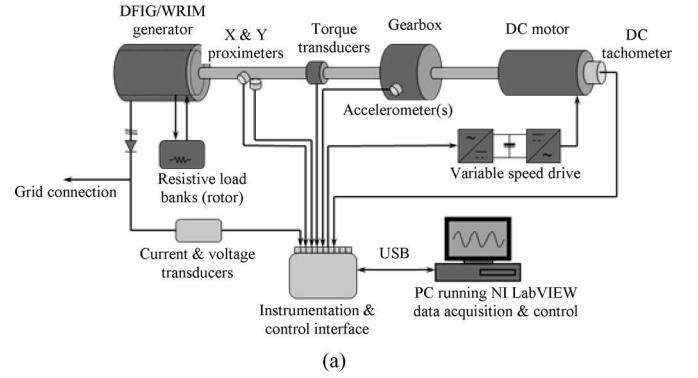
DFIG/WRIM generator

X & Y proximeters

Torque transducers

Gearbox

DC motor

DC tachometer

Accelerometer(s)

Grid connection

Resistive load banks (rotor)

Variable speed drive

Current & voltage transducers

USB

Instrumentation & control interface

PC running NI LabVIEW data acquisition & control

(a)